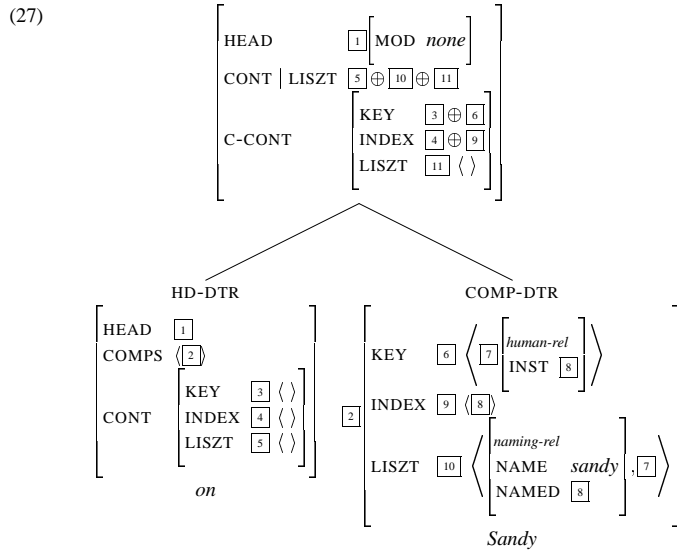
(27)

HEAD 1 [MOD *none*]
CONT | LISZT 5 $\oplus$ 10 $\oplus$ 11
C-CONT [KEY 3 $\oplus$ 6, INDEX 4 $\oplus$ 9, LISZT 11 $\langle\ \rangle$]

HD-DTR
HEAD 1
COMPS $\langle$ 2 $\rangle$
CONT [KEY 3 $\langle\ \rangle$, INDEX 4 $\langle\ \rangle$, LISZT 5 $\langle\ \rangle$]
*on*

COMP-DTR
2
KEY 6 $\langle$ 7 [*human-rel* INST 8] $\rangle$
INDEX 9 $\langle$ 8 $\rangle$
LISZT 10 $\langle$ [*naming-rel* NAME *sandy* NAMED 8], 7 $\rangle$
*Sandy*